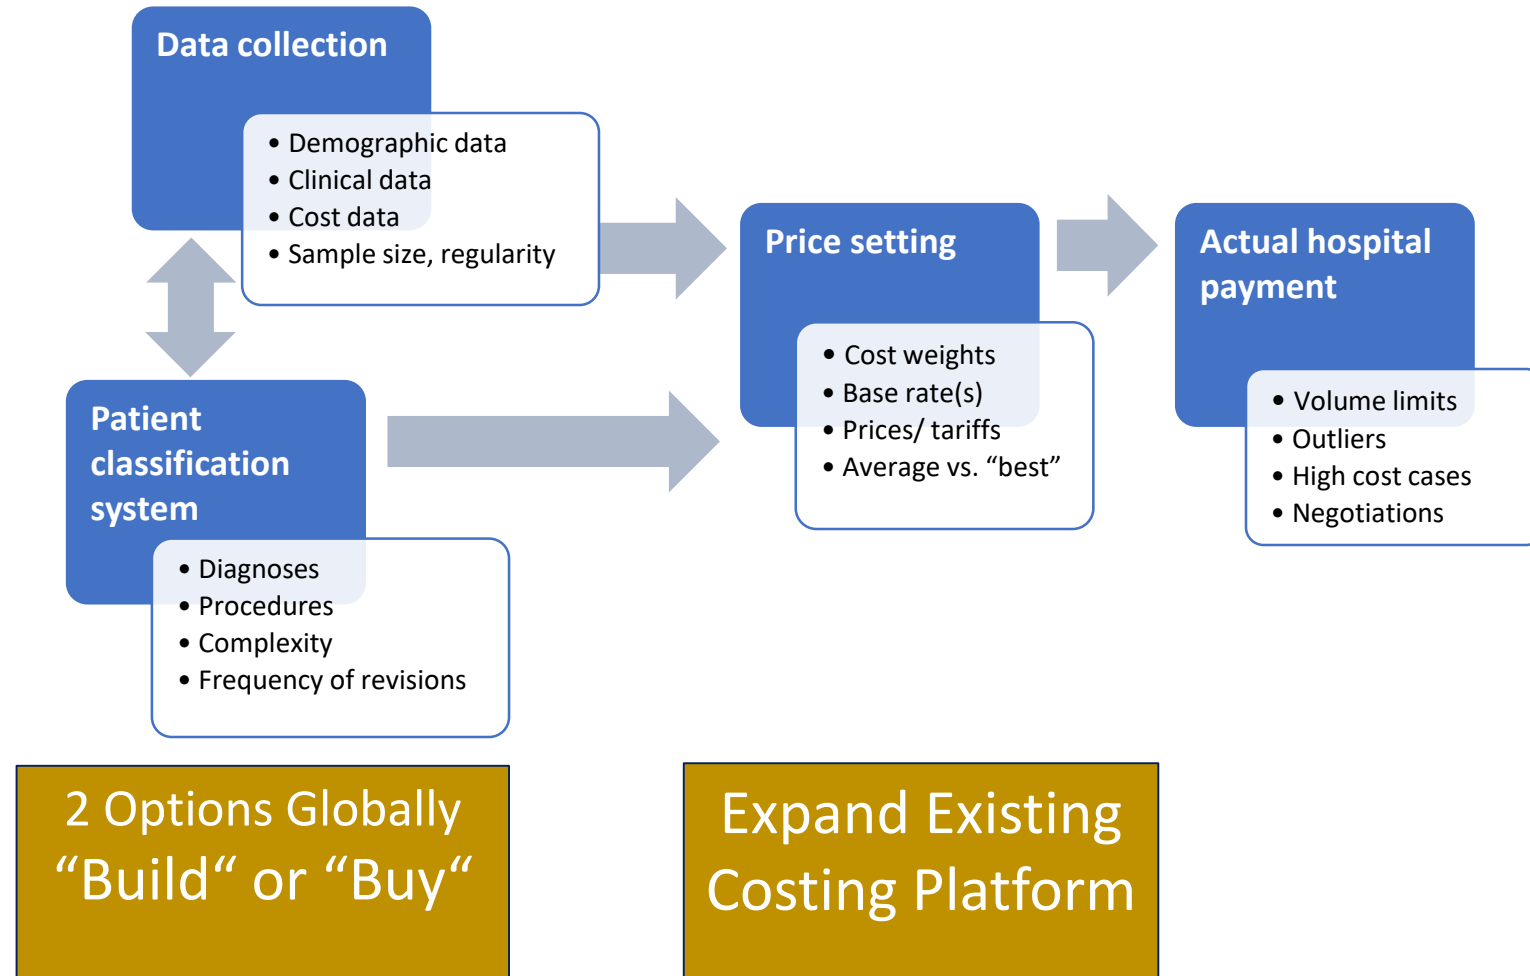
Data collection

- Demographic data
- Clinical data
- Cost data
- Sample size, regularity

Price setting

- Cost weights
- Base rate(s)
- Prices/ tariffs
- Average vs. “best”

Actual hospital payment

- Volume limits
- Outliers
- High cost cases
- Negotiations

Patient classification system

- Diagnoses
- Procedures
- Complexity
- Frequency of revisions

2 Options Globally “Build“ or “Buy“

Expand Existing Costing Platform